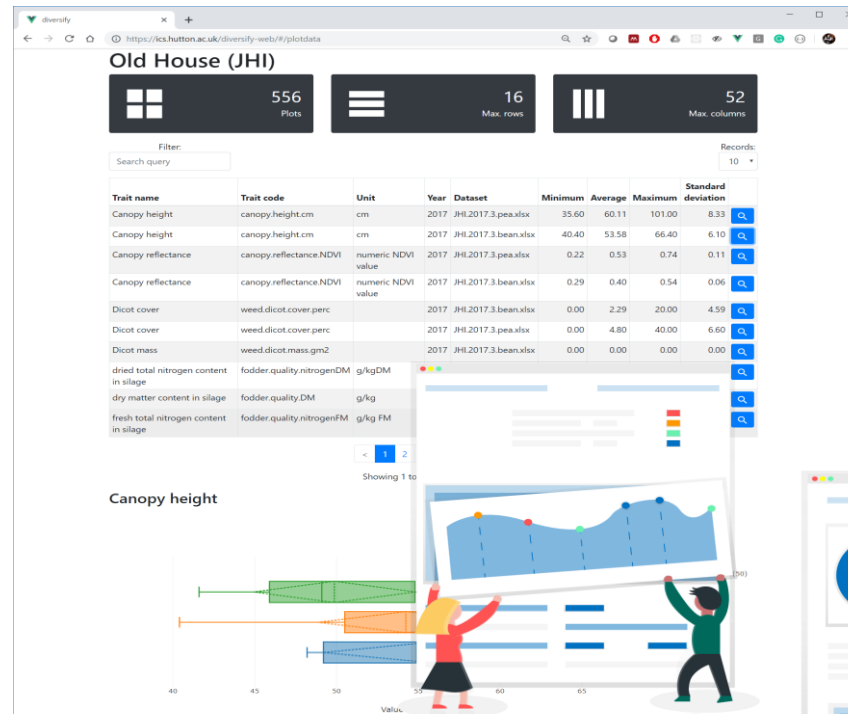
diversify
https://ics.hutton.ac.uk/diversify-web/#/plotdata

Old House (JHI)

556
Plots

16
Max. rows

52
Max. columns

Filter:
Search query

Records:
10

| Trait name | Trait code | Unit | Year | Dataset | Minimum | Average | Maximum | Standard deviation |
|---|---|---|---|---|---|---|---|---|
| Canopy height | canopy.height.cm | cm | 2017 | JHI.2017.3.pea.xlsx | 35.60 | 60.11 | 101.00 | 8.33 |
| Canopy height | canopy.height.cm | cm | 2017 | JHI.2017.3.bean.xlsx | 40.40 | 53.58 | 66.40 | 6.10 |
| Canopy reflectance | canopy.reflectance.NDVI | numeric NDVI value | 2017 | JHI.2017.3.pea.xlsx | 0.22 | 0.53 | 0.74 | 0.11 |
| Canopy reflectance | canopy.reflectance.NDVI | numeric NDVI value | 2017 | JHI.2017.3.bean.xlsx | 0.29 | 0.40 | 0.54 | 0.06 |
| Dicot cover | weed.dicot.cover.perc | | 2017 | JHI.2017.3.bean.xlsx | 0.00 | 2.29 | 20.00 | 4.59 |
| Dicot cover | weed.dicot.cover.perc | | 2017 | JHI.2017.3.pea.xlsx | 0.00 | 4.80 | 40.00 | 6.60 |
| Dicot mass | weed.dicot.mass.gm2 | | 2017 | JHI.2017.3.bean.xlsx | 0.00 | 0.00 | 0.00 | 0.00 |
| dried total nitrogen content in silage | fodder.quality.nitrogenDM | g/kgDM | | | | | | |
| dry matter content in silage | fodder.quality.DM | g/kg | | | | | | |
| fresh total nitrogen content in silage | fodder.quality.nitrogenFM | g/kg FM | | | | | | |

« 1 2

Showing 1 to

Canopy height

40 45 50 55 60 65
Value